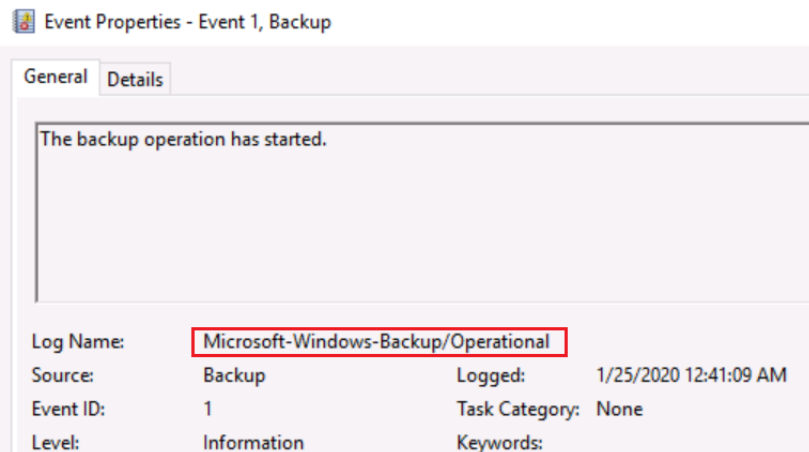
Event Properties - Event 1, Backup

General Details

The backup operation has started.

Log Name: Microsoft-Windows-Backup/Operational
Source: Backup
Logged: 1/25/2020 12:41:09 AM
Event ID: 1
Task Category: None
Level: Information
Keywords: